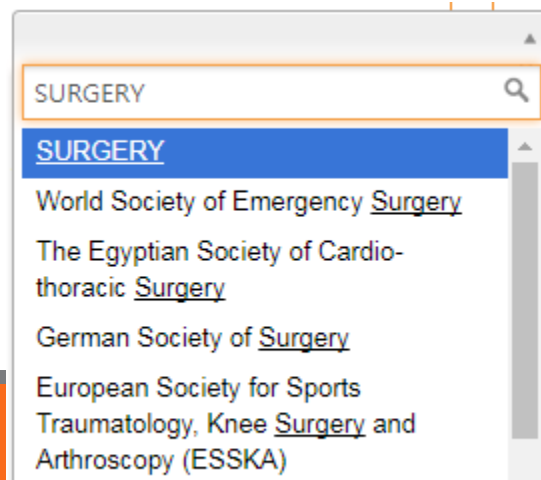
SURGERY

SURGERY

World Society of Emergency Surgery

The Egyptian Society of Cardio-thoracic Surgery

German Society of Surgery

European Society for Sports Traumatology, Knee Surgery and Arthroscopy (ESSKA)